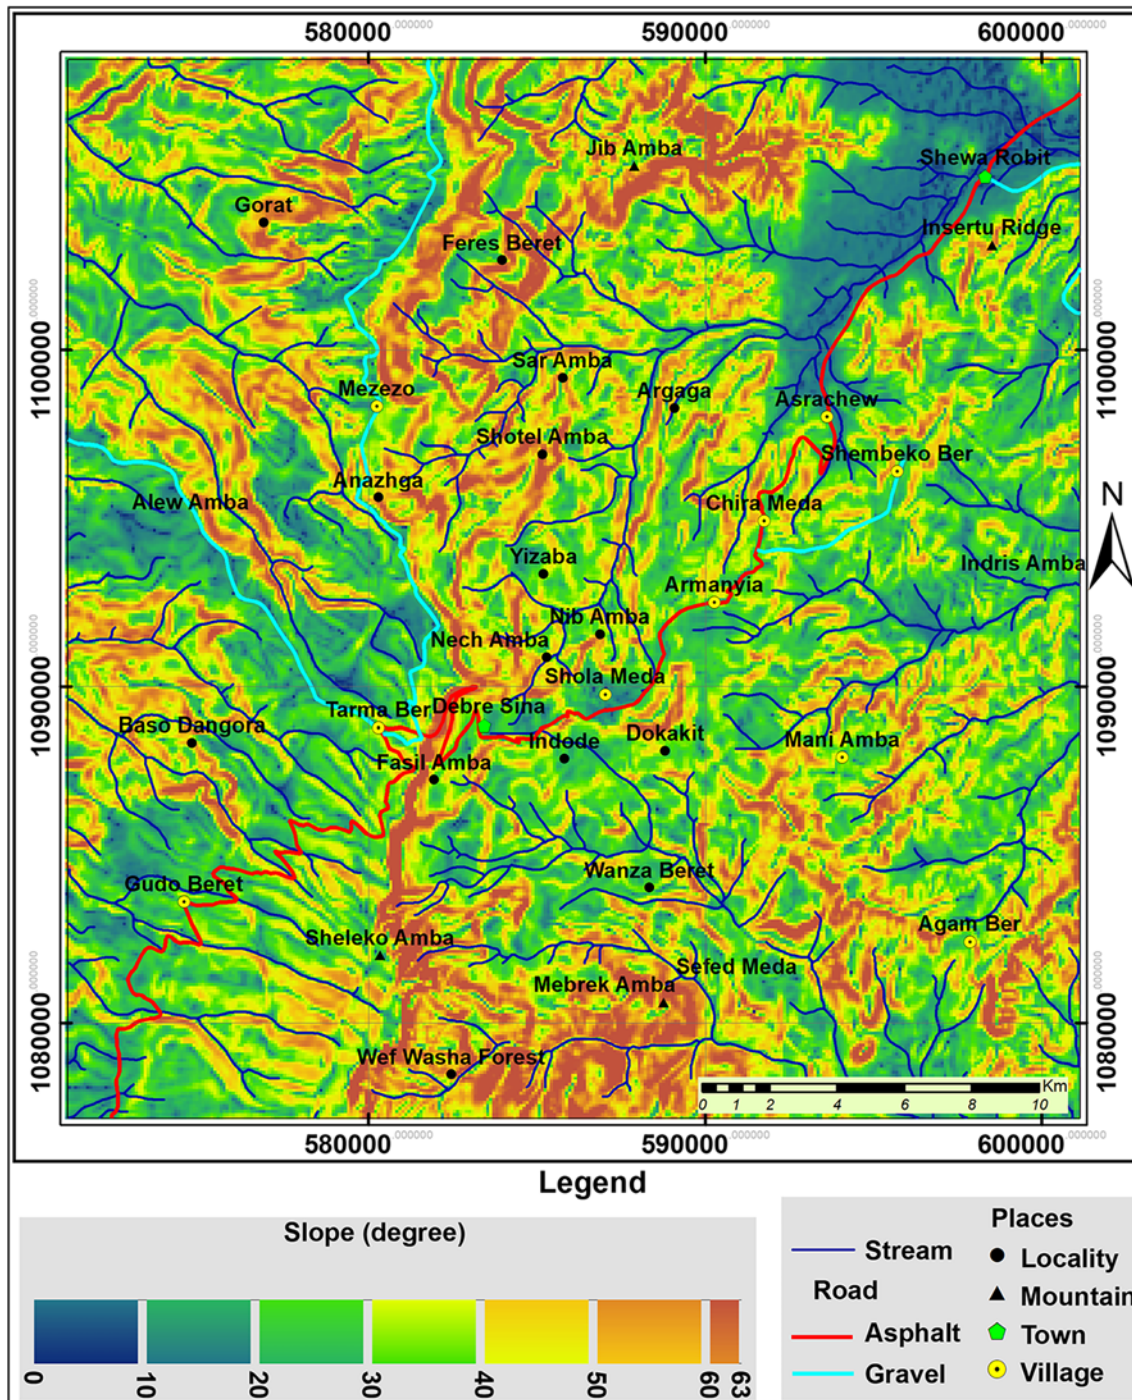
580000.000000 590000.000000 600000.000000

1100000.000000 1090000.000000 1080000.000000

1100000.000000 1090000.000000 1080000.000000

Jib Amba
Shewa Robit
Gorat
Feres Beret
Insertu Ridge
Sar Amba
Mezezo
Argaga
Asrachew
Shotel Amba
Shembeko Ber
Anazhga
Alew Amba
Chira Meda
N
Indris Amba
Yizaba
Armanyia
Nib Amba
Nech Amba
Shola Meda
Tarma Ber
Debre Sina
Baso Dangora
Indode
Dokakit
Mani Amba
Fasil Amba
Wanza Beret
Gudo Beret
Agam Ber
Sheleko Amba
Sefed Meda
Mebrek Amba
Wef Washa Forest

Km
0 1 2 4 6 8 10

580000.000000 590000.000000 600000.000000

Legend

Slope (degree)

0 10 20 30 40 50 60 63

Stream
Road
Asphalt
Gravel

Places
Locality
Mountain
Town
Village